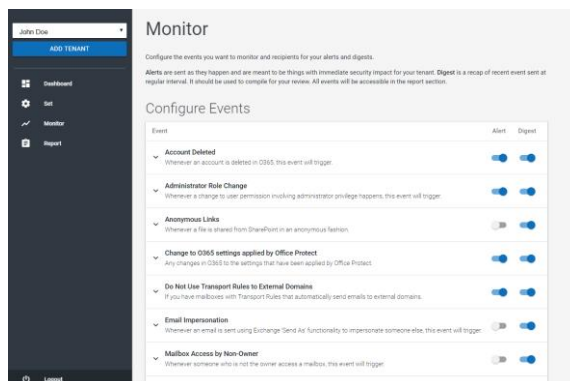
John Doe

ADD TENANT

Dashboard

Set

Monitor

Report

Logout

Monitor

Configure the events you want to monitor and recipients for your alerts and digests.

Alerts are sent as they happen and are meant to be things with immediate security impact for your tenant. Digest is a recap of recent event sent at regular interval. It should be used to compile for your review. All events will be accessible in the report section.

Configure Events

| Event | Alert | Digest |
|---|---|---|
| Account Deleted<br>Whenever an account is deleted in O365, this event will trigger. | | |
| Administrator Role Change<br>Whenever a change to user permission involving administrator privilege happens, this event will trigger. | | |
| Anonymous Links<br>Whenever a file is shared from SharePoint in an anonymous fashion. | | |
| Change to O365 settings applied by Office Protect<br>Any changes in O365 to the settings that have been applied by Office Protect. | | |
| Do Not Use Transport Rules to External Domains<br>If you have mailboxes with Transport Rules that automatically send emails to external domains. | | |
| Email Impersonation<br>Whenever an email is sent using Exchange 'Send As' functionality to impersonate someone else, this event will trigger. | | |
| Mailbox Access by Non-Owner<br>Whenever someone who is not the owner access a mailbox, this event will trigger. | | |